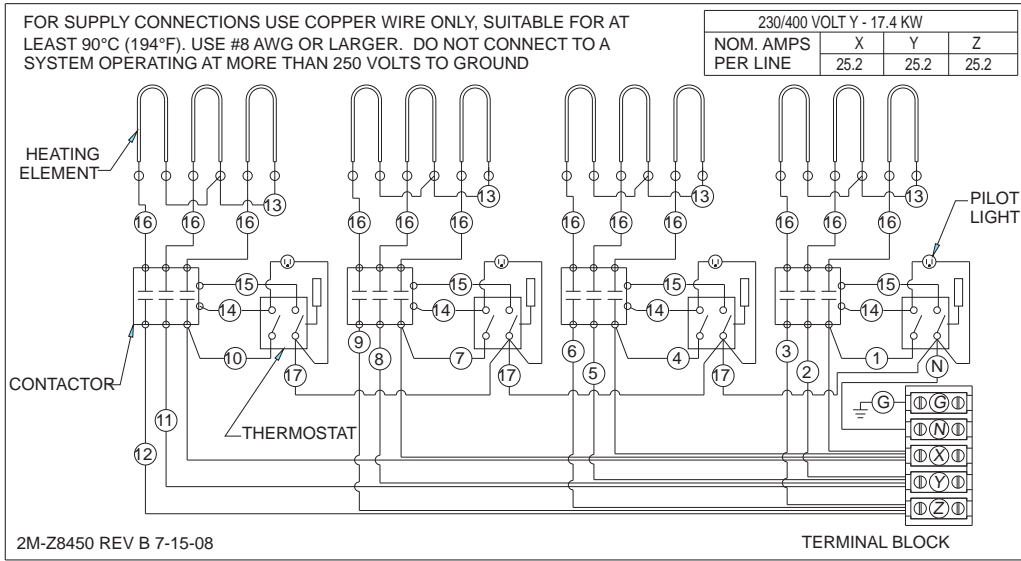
FOR SUPPLY CONNECTIONS USE COPPER WIRE ONLY, SUITABLE FOR AT LEAST 90°C (194°F). USE #8 AWG OR LARGER. DO NOT CONNECT TO A SYSTEM OPERATING AT MORE THAN 250 VOLTS TO GROUND

| 230/400 VOLT Y - 17.4 KW | | | |
|---|---|---|---|
| NOM. AMPS PER LINE | X | Y | Z |
| | 25.2 | 25.2 | 25.2 |

HEATING ELEMENT

13 13 13 13

16 16 16 16 16 16 16 16 16 16 16 16

PILOT LIGHT

15 15 15 15

14 14 14 14

10 9 8 7 6 5 4 3 2 1

17 17 17

N

CONTACTOR

11

G

THERMOSTAT

12

G N X Y Z

2M-Z8450 REV B 7-15-08

TERMINAL BLOCK